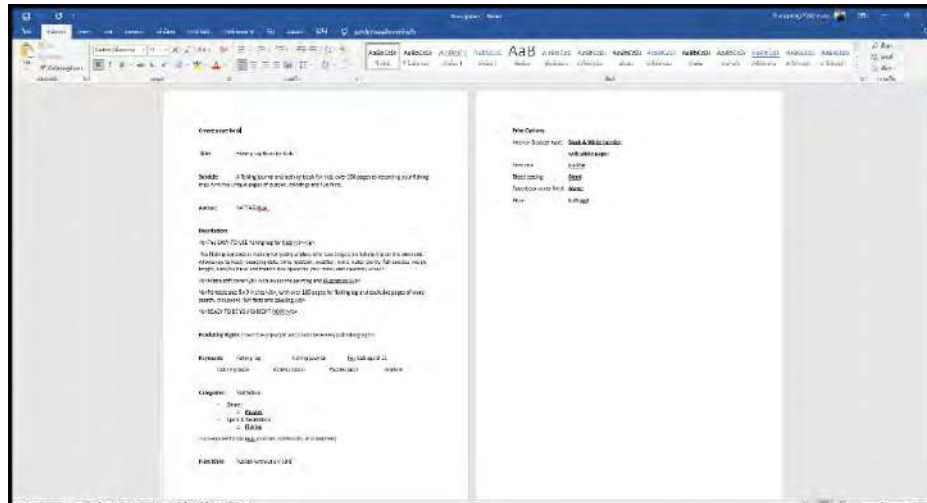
Create your book

Title: Fishing Log Book for Kids

Subtitle: A fishing journal and activity book for kids, over 100 pages to recording your fishing trips with the unique pages of puzzles, doodlings and fun facts.

Author: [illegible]

Description

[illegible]

Publishing Rights: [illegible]

Keywords: Fishing log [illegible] Fishing journal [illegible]

Categories: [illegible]

Print Options

Interior & paper type: Black & White interior with white paper

Trim size: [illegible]

Bleed setting: Bleed

Paperback cover finish: Matte

Price: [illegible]